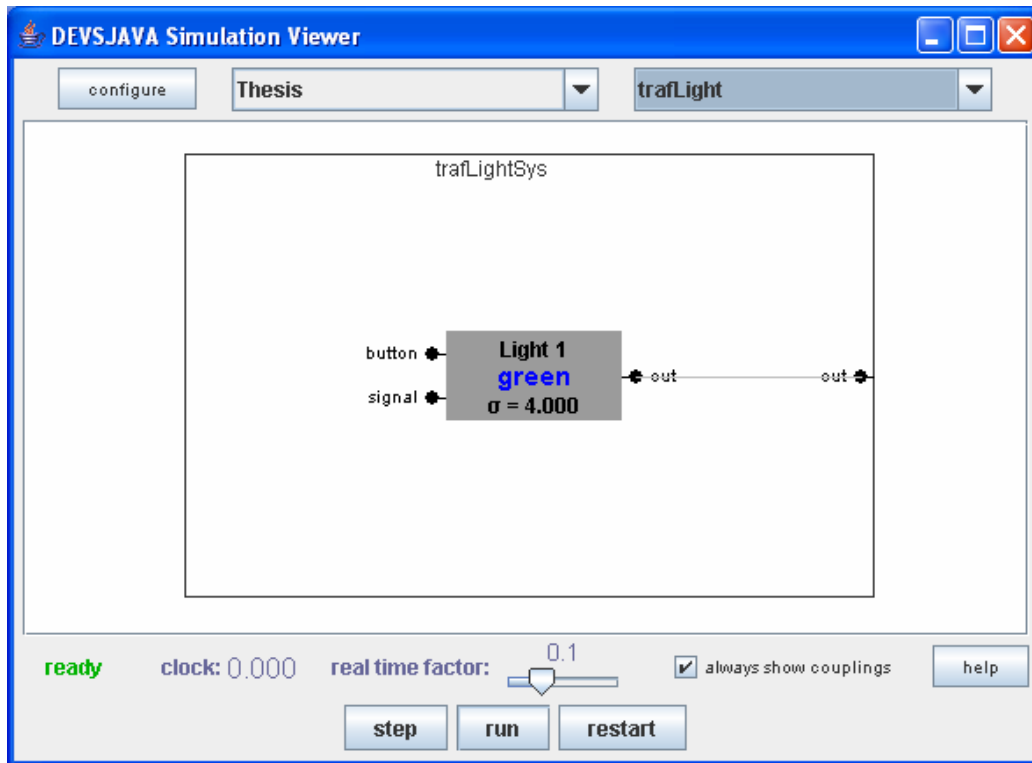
DEVSJAVA Simulation Viewer

configure

Thesis

trafLight

trafLightSys

button

signal

Light 1
green
σ = 4.000

out

out

ready

clock: 0.000

real time factor:

0.1

always show couplings

help

step

run

restart